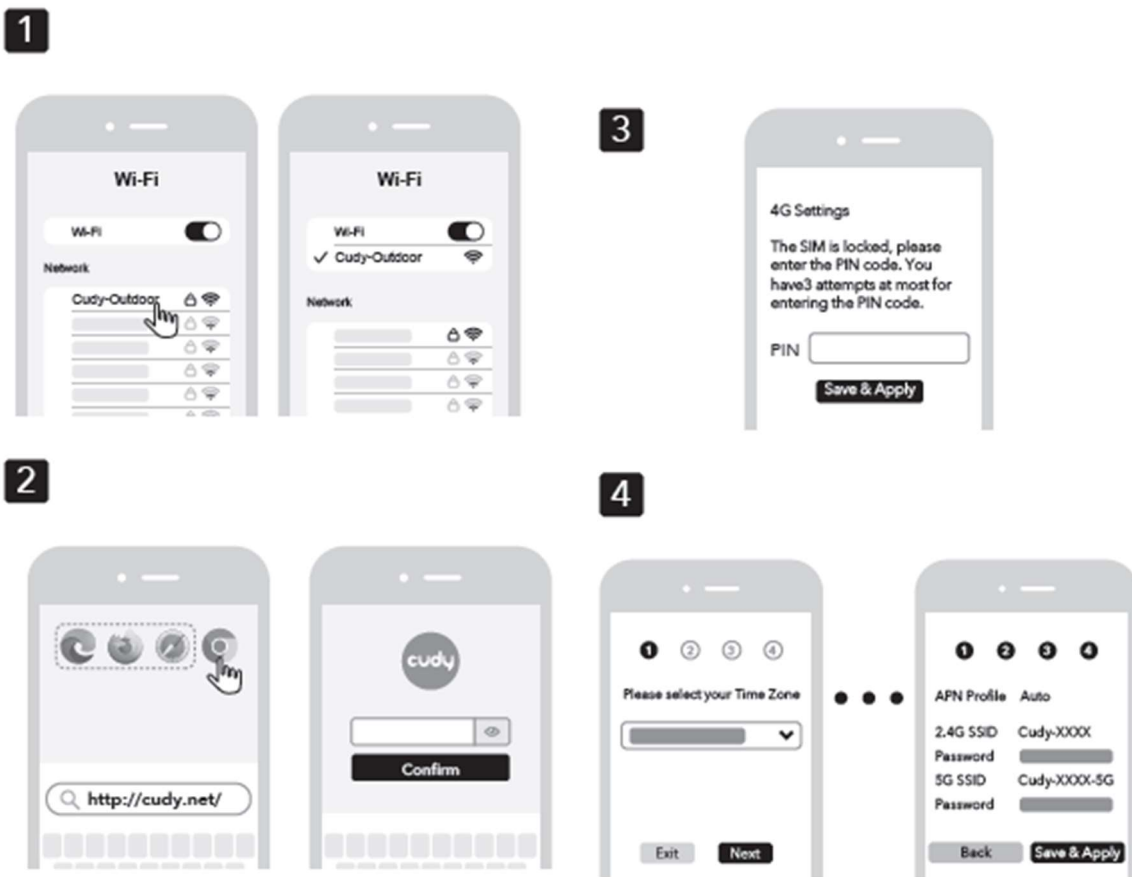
1

Wi-Fi

Wi-Fi

Network

Cudy-Outdoor

Wi-Fi

Wi-Fi
✓ Cudy-Outdoor

Network

3

4G Settings

The SIM is locked, please enter the PIN code. You have3 attempts at most for entering the PIN code.

PIN

Save & Apply

2

http://cudy.net/

cudy

Confirm

4

1 2 3 4

Please select your Time Zone

Exit Next

1 2 3 4

APN Profile Auto
2.4G SSID Cudy-XXXX
Password
5G SSID Cudy-XXXX-5G
Password

Back Save & Apply